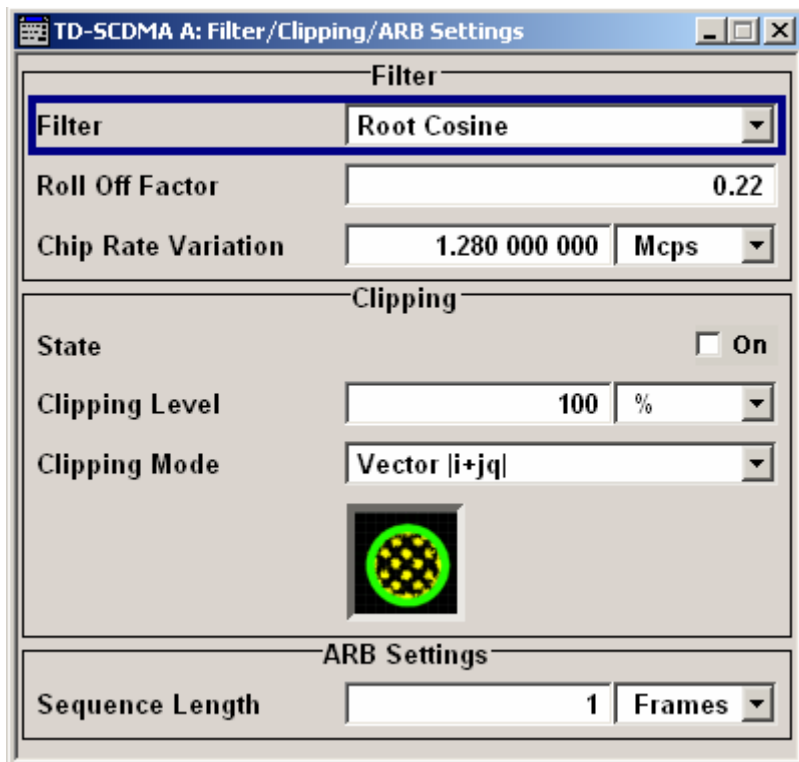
TD-SCDMA A: Filter/Clipping/ARB Settings

Filter

Filter Root Cosine

Roll Off Factor 0.22

Chip Rate Variation 1.280 000 000 Mcps

Clipping

State On

Clipping Level 100 %

Clipping Mode Vector |i+jq|

ARB Settings

Sequence Length 1 Frames